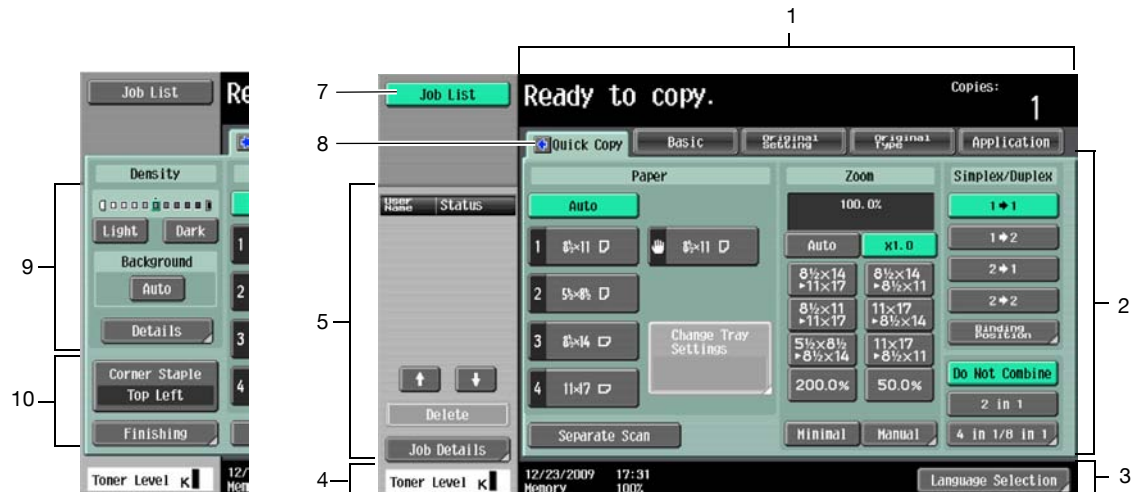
1

Job List

Re

Density

Light

Dark

Background

Auto

Details

Corner Staple

Top Left

Finishing

Toner Level K

12/

Mem

9

10

7

8

5

4

Job List

Ready to copy.

Copies:

1

Quick Copy

Basic

Original Setting

Original Type

Application

User Name

Status

Paper

Auto

1 8½×11

8½×11

2 5½×8½

3 8½×14

Change Tray Settings

4 11×17

Zoom

100.0%

Auto

x1.0

8½×14 ▸11×17

8½×14 ▸8½×11

8½×11 ▸11×17

11×17 ▸8½×14

5½×8½ ▸8½×14

11×17 ▸8½×11

200.0%

50.0%

Minimal

Manual

Simplex/Duplex

1➔1

1➔2

2➔1

2➔2

Binding Position

Do Not Combine

2 in 1

4 in 1/8 in 1

Delete

Job Details

Separate Scan

Toner Level K

12/23/2009 17:31

Memory 100%

Language Selection

2

3